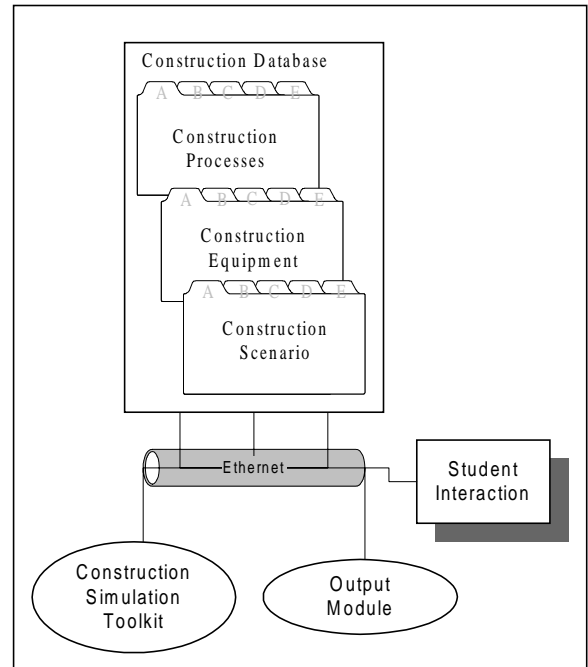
Construction Database

A B C D E

Construction Processes

A B C D E

Construction Equipment

A B C D E

Construction Scenario

Ethernet

Student Interaction

Construction Simulation Toolkit

Output Module